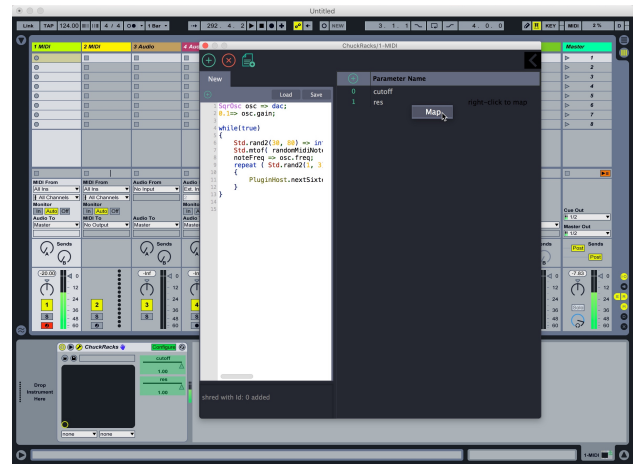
Untitled

Link TAP 124.00 4 / 4 1 Bar 292 4 2 NEW 3 1 1 4 0 0 KEY MIDI 3 %

1 MIDI
2 MIDI
3 Audio
4 Au
Master

ChuckRacks/1-MIDI

New
Load Save

SqrOsc osc => dac;
0.1 => osc.gain;

while(true)
{
Std.rand2(30, 60) => in
Std.mtof( randomMidiNot
noteFreq => osc.freq;
repeat ( Std.rand2(1, 3
{
PluginHost.nextSixt
}
}

shred with id: 0 added

Parameter Name
0 cutoff
1 res
right-click to map
Map

MIDI From
All Ins
All Channels
Monitor
In Auto Off
Audio To
Master

MIDI From
All Ins
All Channels
Monitor
In Auto Off
MIDI To
No Output

Audio From
No Input

Monitor
In Auto Off
Audio To
Master

Sends
-20.00
-inf
1
2
3
S
12
24
36
48
60

Cue Out
1/2
Master Out
1/2
Post
-7.03

1
2
3
4
5
6
7
8

ChuckRacks
Configure
cutoff
1.00
res
1.00

Drop Instrument Here

none none

1-MIDI